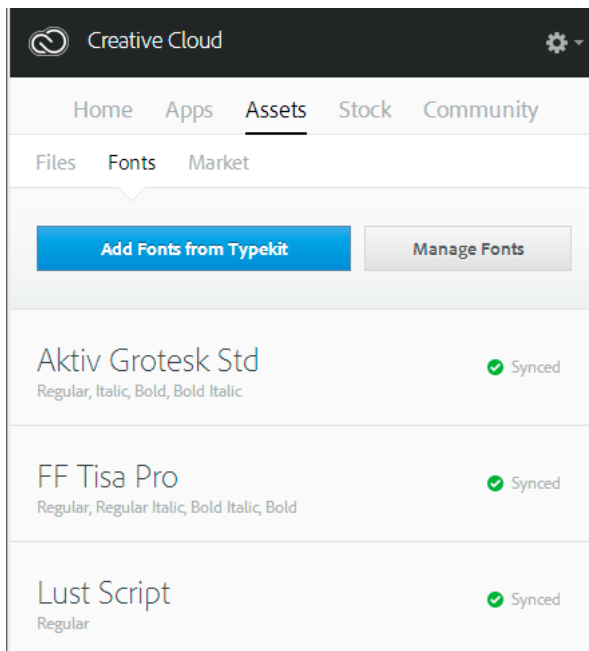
Creative Cloud

Home Apps Assets Stock Community

Files Fonts Market

Add Fonts from Typekit

Manage Fonts

Aktiv Grotesk Std
Regular, Italic, Bold, Bold Italic
Synced

FF Tisa Pro
Regular, Regular Italic, Bold Italic, Bold
Synced

Lust Script
Regular
Synced